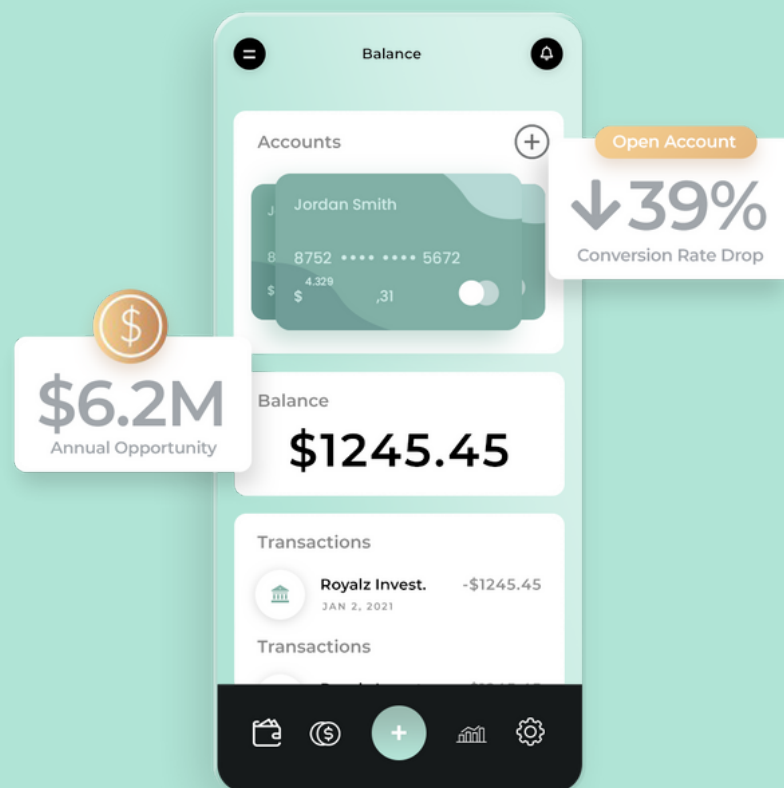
Balance

Accounts

Open Account

39%

Conversion Rate Drop

Jordan Smith

8752 •••• •••• 5672

$ 4.329 ,31

$6.2M

Annual Opportunity

Balance

$1245.45

Transactions

Royalz Invest.

JAN 2, 2021

-$1245.45

Transactions

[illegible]